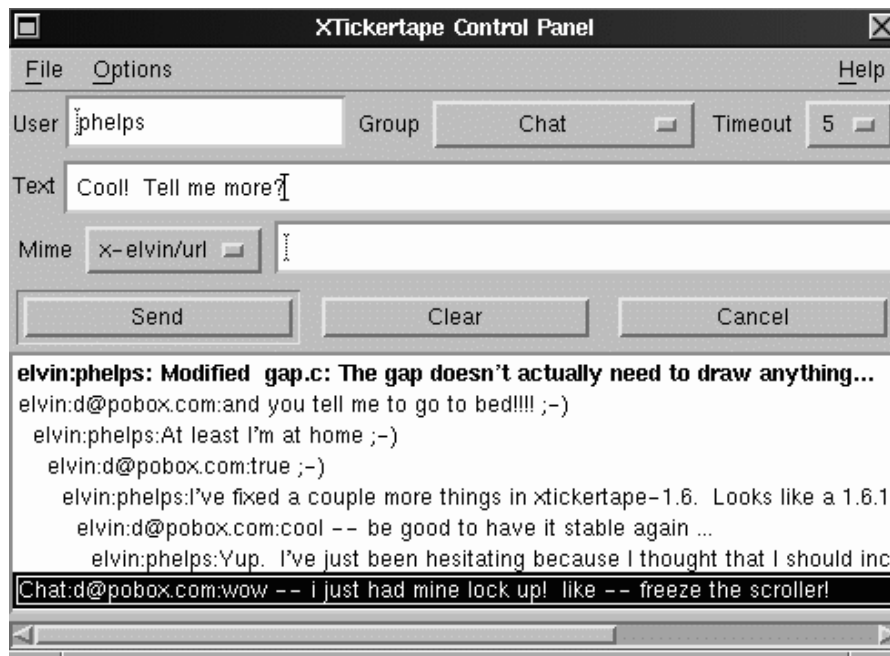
XTickertape Control Panel

File Options Help

User phelps Group Chat Timeout 5

Text Cool! Tell me more?

Mime x-elvin/url

Send Clear Cancel

elvin:phelps: Modified gap.c: The gap doesn't actually need to draw anything...
elvin:d@pobox.com:and you tell me to go to bed!!!! ;-)
elvin:phelps:At least I'm at home ;-)
elvin:d@pobox.com:true ;-)
elvin:phelps:I've fixed a couple more things in xtickertape-1.6. Looks like a 1.6.1
elvin:d@pobox.com:cool -- be good to have it stable again ...
elvin:phelps:Yup. I've just been hesitating because I thought that I should inc
Chat:d@pobox.com:wow -- i just had mine lock up! like -- freeze the scroller!